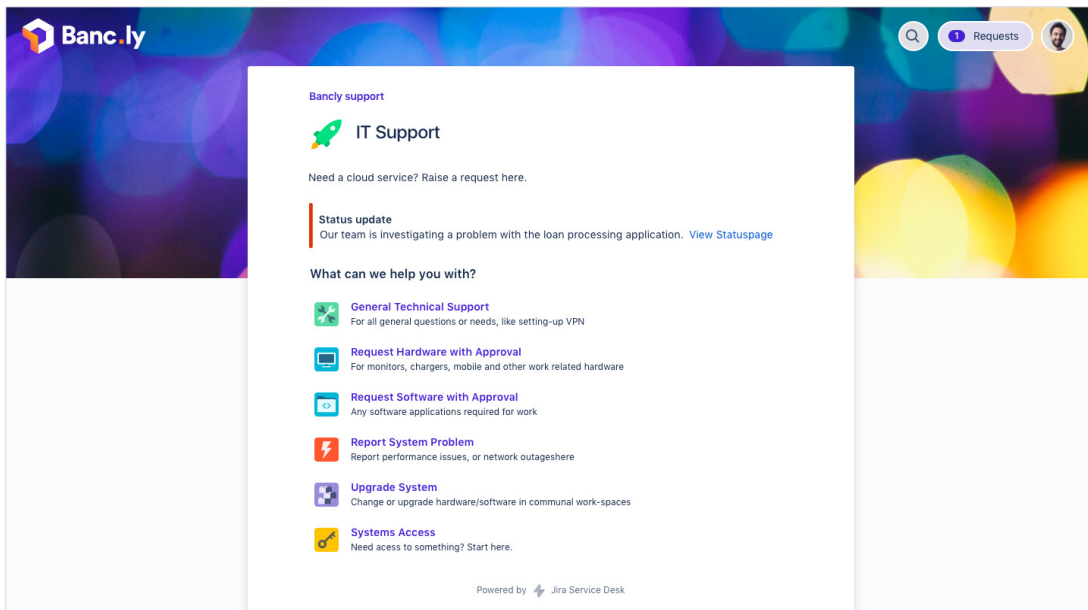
Banc.ly

1 Requests

Bancly support

IT Support

Need a cloud service? Raise a request here.

Status update
Our team is investigating a problem with the loan processing application. View Statuspage

What can we help you with?

General Technical Support
For all general questions or needs, like setting-up VPN

Request Hardware with Approval
For monitors, chargers, mobile and other work related hardware

Request Software with Approval
Any software applications required for work

Report System Problem
Report performance issues, or network outageshere

Upgrade System
Change or upgrade hardware/software in communal work-spaces

Systems Access
Need acess to something? Start here.

Powered by Jira Service Desk